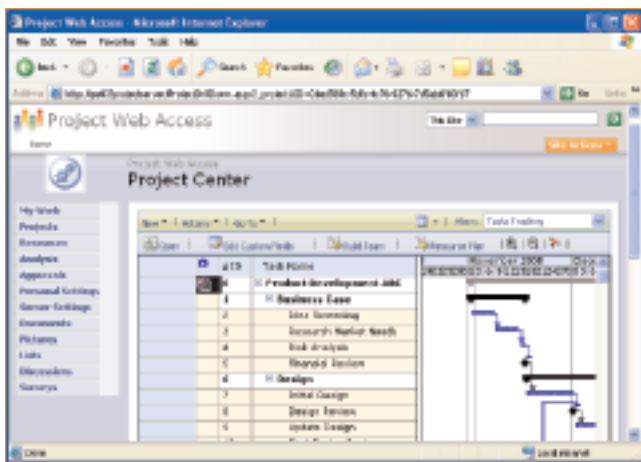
Project Web Access - Microsoft Internet Explorer

File Edit View Favorites Tools Help

Back Search Favorites

Address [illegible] Go Links

Project Web Access

This Site

Home

Site Actions

Project Web Access
Project Center

My Work
Projects
Resources
Analysis
Approvals
Personal Settings
Server Settings
Documents
Pictures
Lists
Discussions
Surveys

New | Actions | Go To | View: Tasks Tracking

Open | Edit Custom Fields | Build Team | Resource Plan

| ID | Task Name |
|---|---|
| 0 | Product Development ABC |
| 1 | Business Case |
| 2 | Idea Screening |
| 3 | Research Market Needs |
| 4 | Risk Analysis |
| 5 | Financial Decision |
| 6 | Design |
| 7 | Initial Design |
| 8 | Design Review |
| 9 | Update Design |

Done | Local intranet